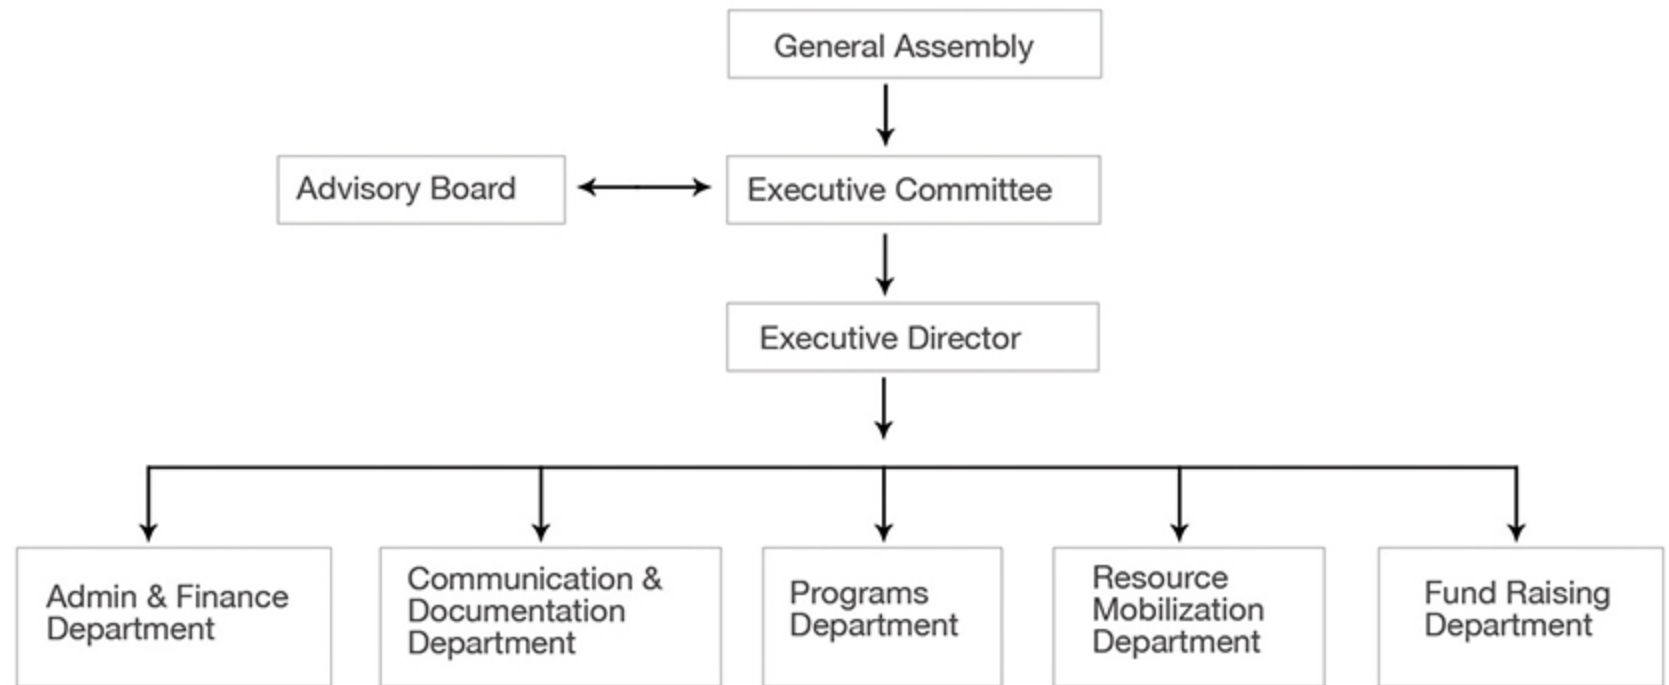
General Assembly

Advisory Board

Executive Committee

Executive Director

Admin & Finance Department

Communication & Documentation Department

Programs Department

Resource Mobilization Department

Fund Raising Department